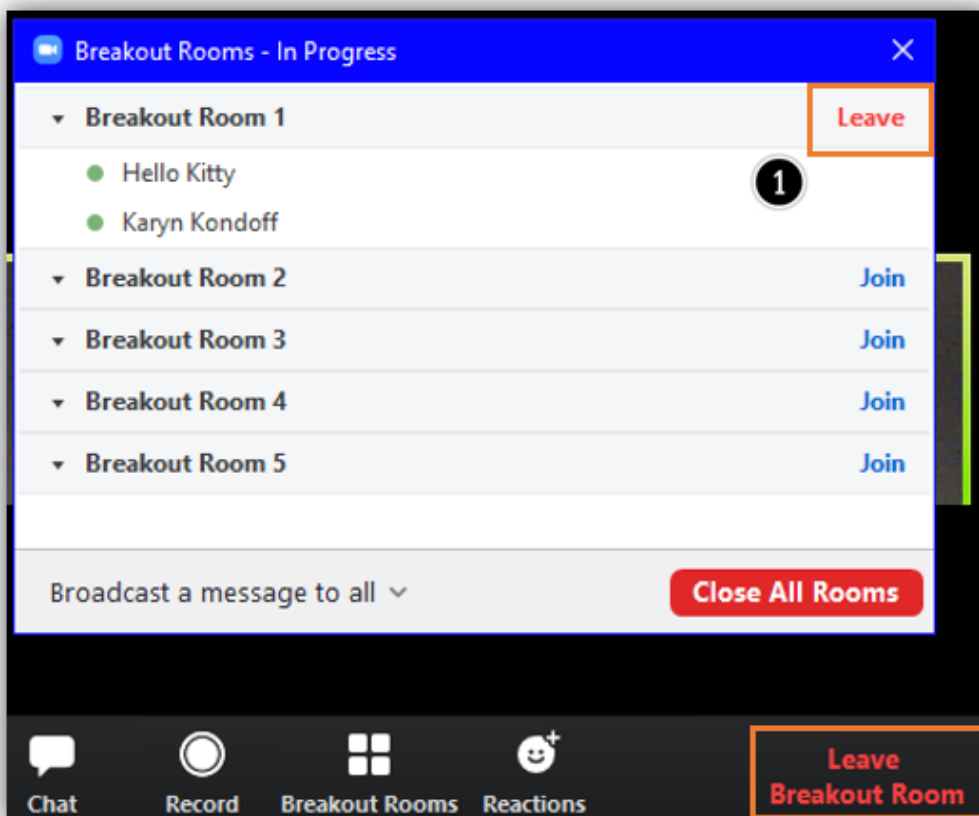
Breakout Rooms - In Progress

Breakout Room 1 Leave

Hello Kitty

Karyn Kondoff

1

Breakout Room 2 Join

Breakout Room 3 Join

Breakout Room 4 Join

Breakout Room 5 Join

Broadcast a message to all

Close All Rooms

Chat Record Breakout Rooms Reactions

Leave Breakout Room